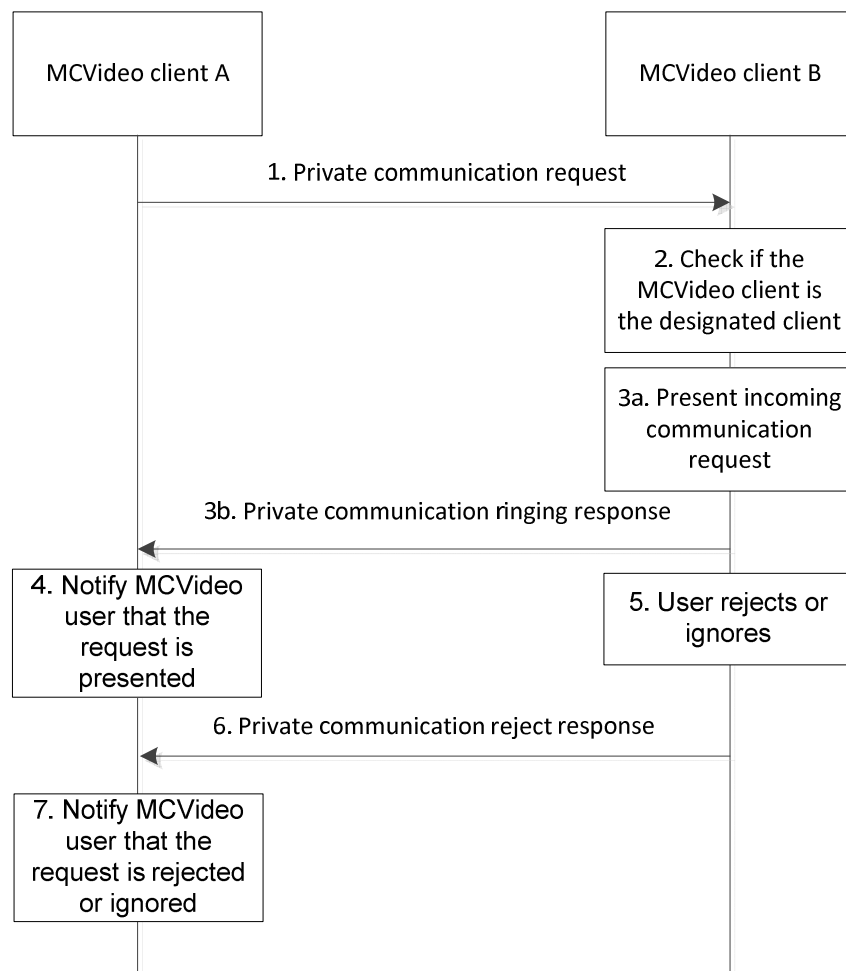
MCVideo client A

MCVideo client B

1. Private communication request

2. Check if the MCVideo client is the designated client

3a. Present incoming communication request

3b. Private communication ringing response

4. Notify MCVideo user that the request is presented

5. User rejects or ignores

6. Private communication reject response

7. Notify MCVideo user that the request is rejected or ignored